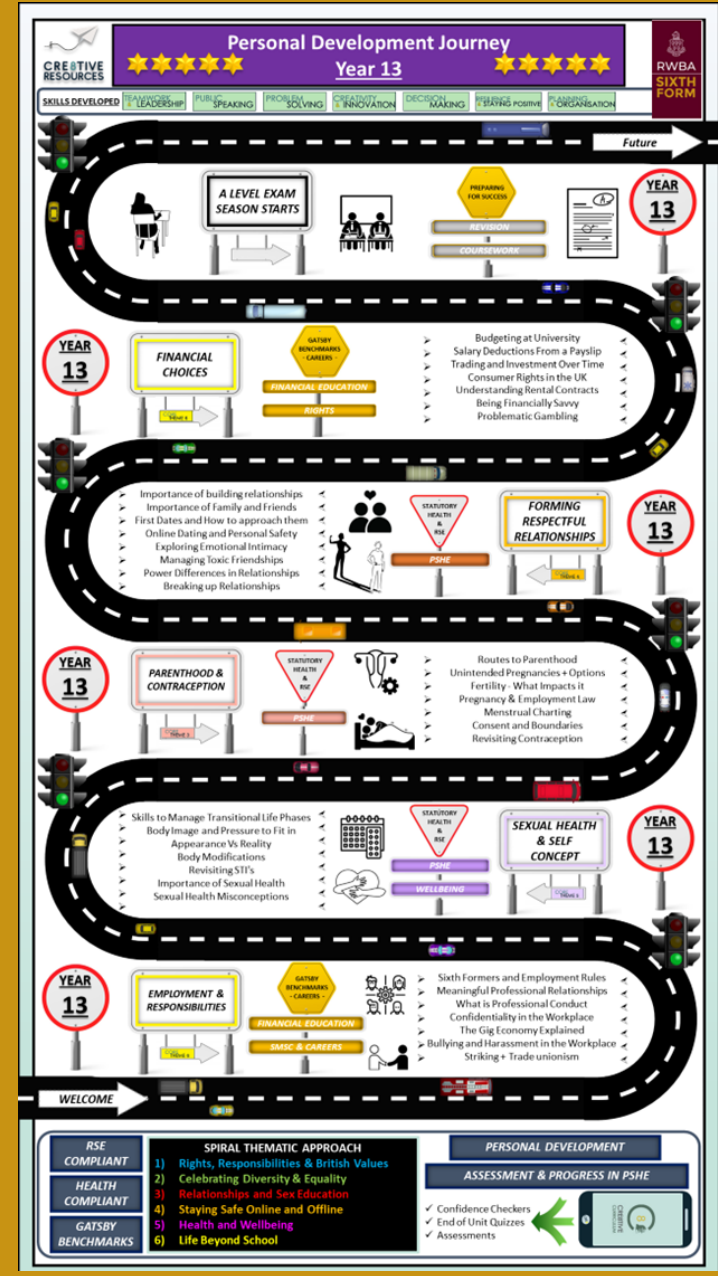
CRE8TIVE RESOURCES

Personal Development Journey
Year 13

RWBA SIXTH FORM

SKILLS DEVELOPED TEAMWORK & LEADERSHIP PUBLIC SPEAKING PROBLEM SOLVING CREATIVITY & INNOVATION DECISION MAKING RESILIENCE & STAYING POSITIVE PLANNING & ORGANISATION

Future

A LEVEL EXAM SEASON STARTS

PREPARING FOR SUCCESS
REVISION
COURSEWORK

YEAR 13

YEAR 13

FINANCIAL CHOICES

GATSBY BENCHMARKS - CAREERS -
FINANCIAL EDUCATION
RIGHTS

Budgeting at University
Salary Deductions From a Payslip
Trading and Investment Over Time
Consumer Rights in the UK
Understanding Rental Contracts
Being Financially Savvy
Problematic Gambling

Importance of building relationships
Importance of Family and Friends
First Dates and How to approach them
Online Dating and Personal Safety
Exploring Emotional Intimacy
Managing Toxic Friendships
Power Differences in Relationships
Breaking up Relationships

STATUTORY HEALTH & RSE
PSHE

FORMING RESPECTFUL RELATIONSHIPS

YEAR 13

YEAR 13

PARENTHOOD & CONTRACEPTION

STATUTORY HEALTH & RSE
PSHE

Routes to Parenthood
Unintended Pregnancies + Options
Fertility - What Impacts it
Pregnancy & Employment Law
Menstrual Charting
Consent and Boundaries
Revisiting Contraception

Skills to Manage Transitional Life Phases
Body Image and Pressure to Fit in
Appearance Vs Reality
Body Modifications
Revisiting STI's
Importance of Sexual Health
Sexual Health Misconceptions

STATUTORY HEALTH & RSE
PSHE
WELLBEING

SEXUAL HEALTH & SELF CONCEPT

YEAR 13

YEAR 13

EMPLOYMENT & RESPONSIBILITIES

GATSBY BENCHMARKS - CAREERS -
FINANCIAL EDUCATION
SMSC & CAREERS

Sixth Formers and Employment Rules
Meaningful Professional Relationships
What is Professional Conduct
Confidentiality in the Workplace
The Gig Economy Explained
Bullying and Harassment in the Workplace
Striking + Trade unionism

WELCOME

RSE COMPLIANT
HEALTH COMPLIANT
GATSBY BENCHMARKS

SPIRAL THEMATIC APPROACH
1) Rights, Responsibilities & British Values
2) Celebrating Diversity & Equality
3) Relationships and Sex Education
4) Staying Safe Online and Offline
5) Health and Wellbeing
6) Life Beyond School

PERSONAL DEVELOPMENT
ASSESSMENT & PROGRESS IN PSHE
✓ Confidence Checkers
✓ End of Unit Quizzes
✓ Assessments